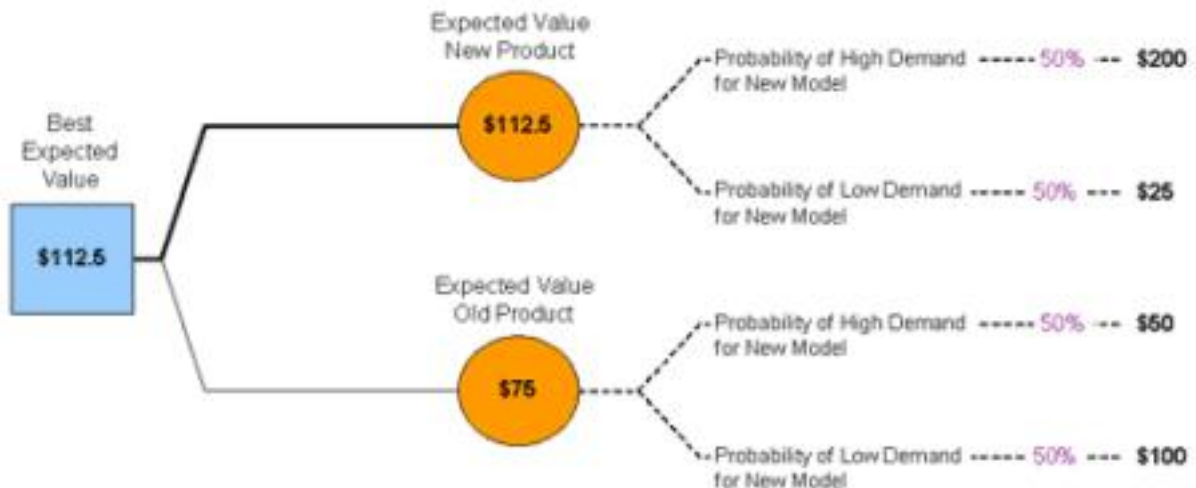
Best Expected Value

$112.5

Expected Value New Product

$112.5

Probability of High Demand for New Model 50% $200

Probability of Low Demand for New Model 50% $25

Expected Value Old Product

$75

Probability of High Demand for New Model 50% $50

Probability of Low Demand for New Model 50% $100